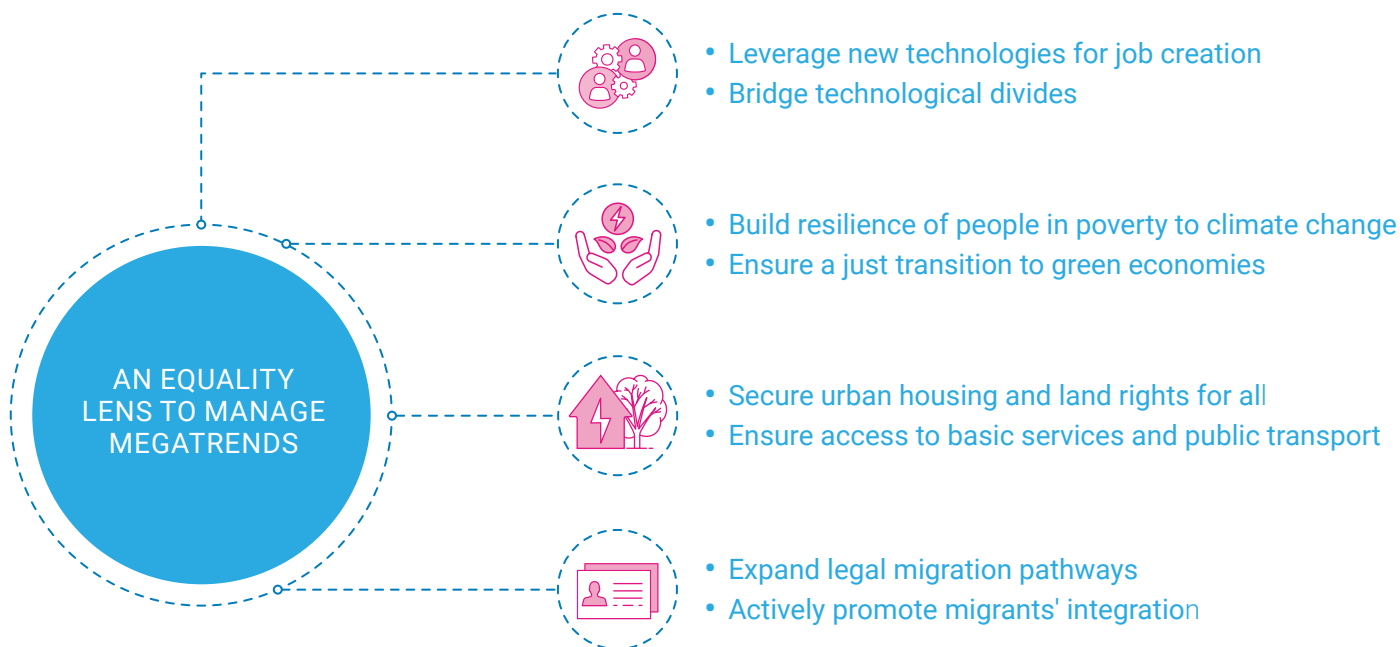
AN EQUALITY LENS TO MANAGE MEGATRENDS

• Leverage new technologies for job creation
• Bridge technological divides

• Build resilience of people in poverty to climate change
• Ensure a just transition to green economies

• Secure urban housing and land rights for all
• Ensure access to basic services and public transport

• Expand legal migration pathways
• Actively promote migrants' integration